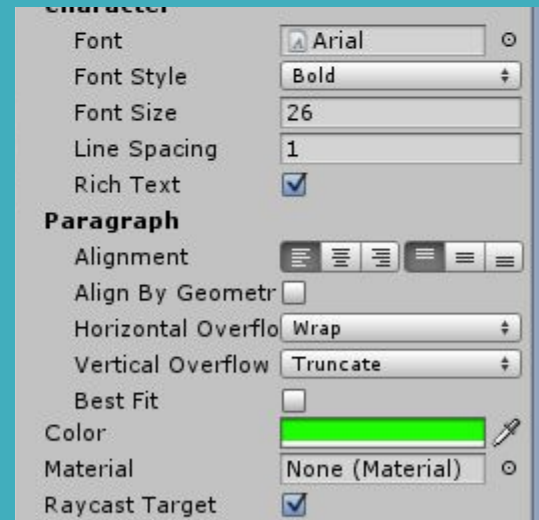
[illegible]

Font | Arial
Font Style | Bold
Font Size | 26
Line Spacing | 1
Rich Text
Paragraph
Alignment
Align By Geometr
Horizontal Overflo | Wrap
Vertical Overflow | Truncate
Best Fit
Color
Material | None (Material)
Raycast Target